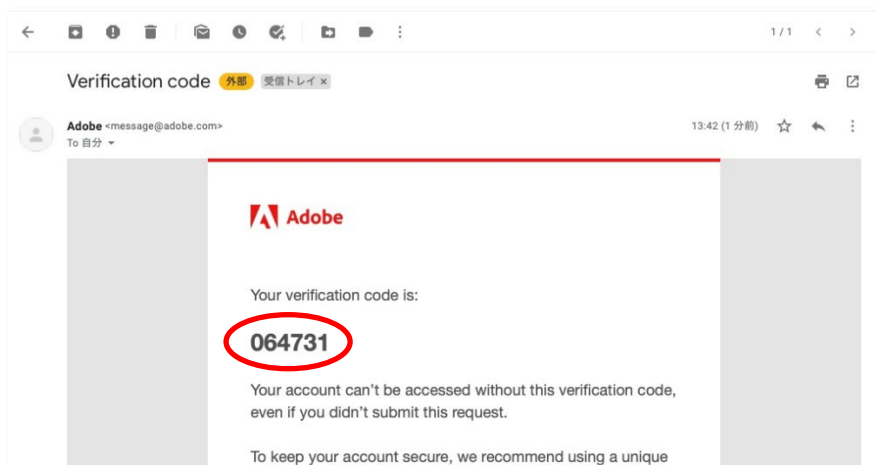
1 / 1

Verification code 外部 受信トレイ ×

Adobe <message@adobe.com>
To 自分

13:42 (1 分前)

Adobe

Your verification code is:

064731

Your account can't be accessed without this verification code, even if you didn't submit this request.

To keep your account secure, we recommend using a unique